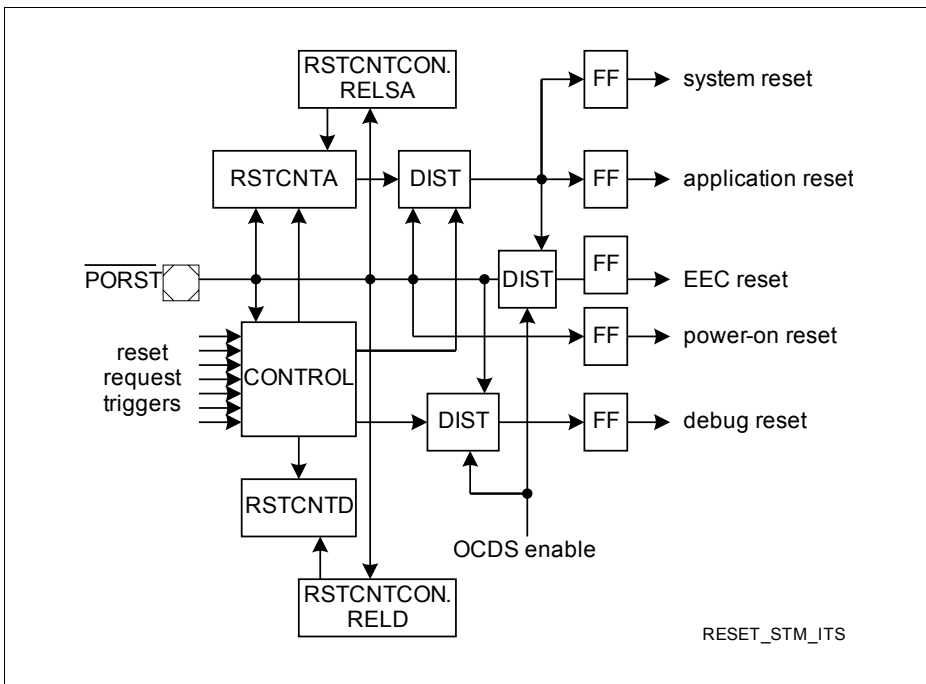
RSTCNTCON.
RELSA

FF system reset

RSTCNTA DIST FF application reset

$\overline{PORST}$ DIST FF EEC reset

FF power-on reset

reset
request
triggers

CONTROL

DIST FF debug reset

RSTCNTD

OCDS enable

RSTCNTCON.
RELD

RESET_STM_ITS